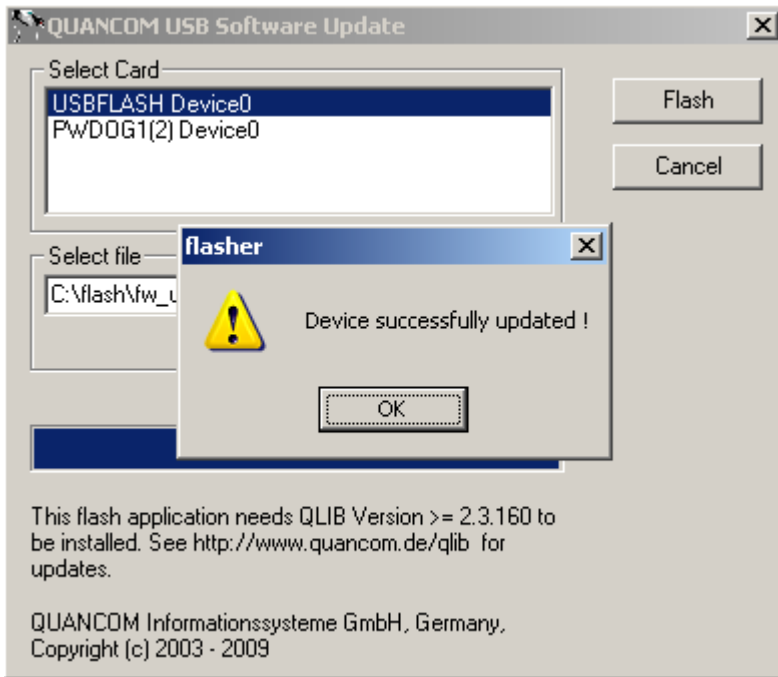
QUANCOM USB Software Update

Select Card
USBFLASH Device0
PWDOG1(2) Device0

Flash
Cancel

Select file
C:\flash\fw_u

flasher
Device successfully updated !
OK

This flash application needs QLIB Version >= 2.3.160 to be installed. See http://www.quancom.de/qlib for updates.

QUANCOM Informationssysteme GmbH, Germany, Copyright (c) 2003 - 2009